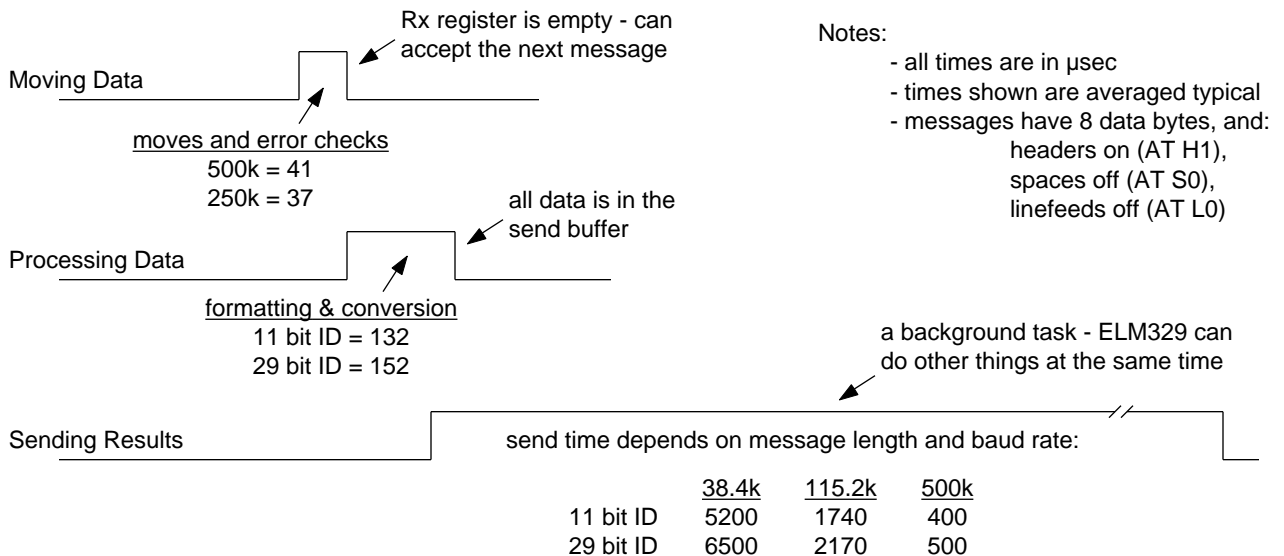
Rx register is empty - can accept the next message

Notes:
- all times are in μsec
- times shown are averaged typical
- messages have 8 data bytes, and:
headers on (AT H1),
spaces off (AT S0),
linefeeds off (AT L0)

Moving Data

moves and error checks
500k = 41
250k = 37

all data is in the send buffer

Processing Data

formatting & conversion
11 bit ID = 132
29 bit ID = 152

a background task - ELM329 can do other things at the same time

Sending Results

send time depends on message length and baud rate:

| | 38.4k | 115.2k | 500k |
|---|---|---|---|
| 11 bit ID | 5200 | 1740 | 400 |
| 29 bit ID | 6500 | 2170 | 500 |